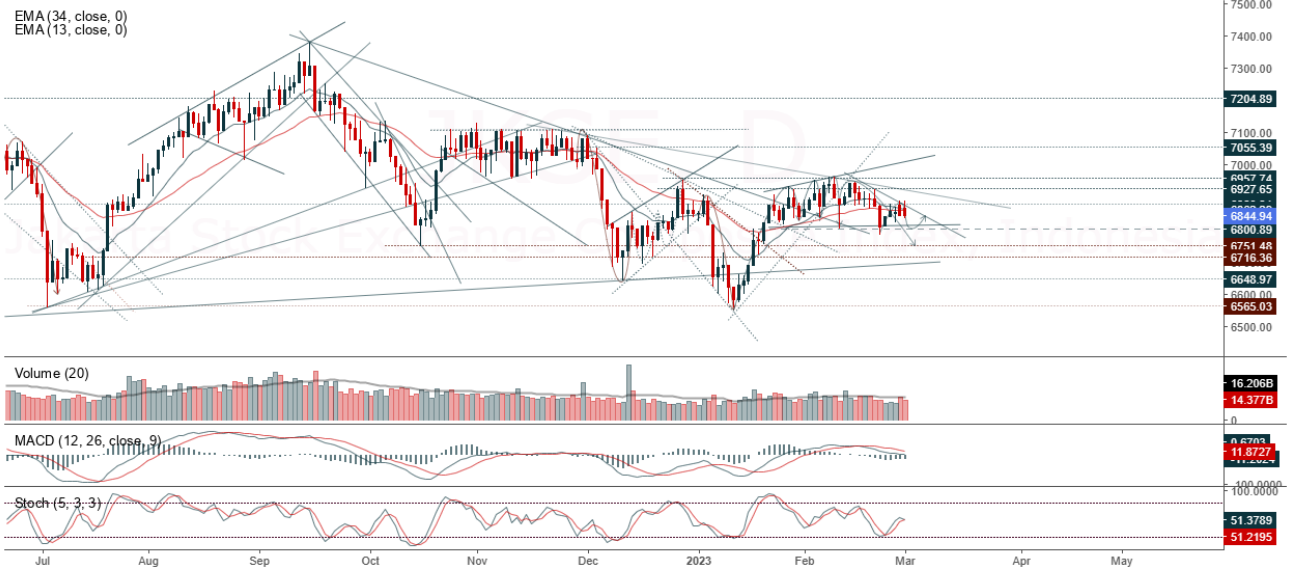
EMA (34, close, 0)
EMA (13, close, 0)

7500.00
7400.00
7300.00
7204.89
7100.00
7055.39
7000.00
6957.74
6927.65
6844.94
6800.89
6751.48
6716.36
6648.97
6600.00
6565.03
6500.00

Jakarta Stock Exchange

Volume (20)
16.206B
14.377B
0

MACD (12, 26, close, 9)
0.6703
11.8727
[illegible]

Stoch (5, 3, 3)
100.0000
51.3789
51.2195

Jul
Aug
Sep
Oct
Nov
Dec
2023
Feb
Mar
Apr
May